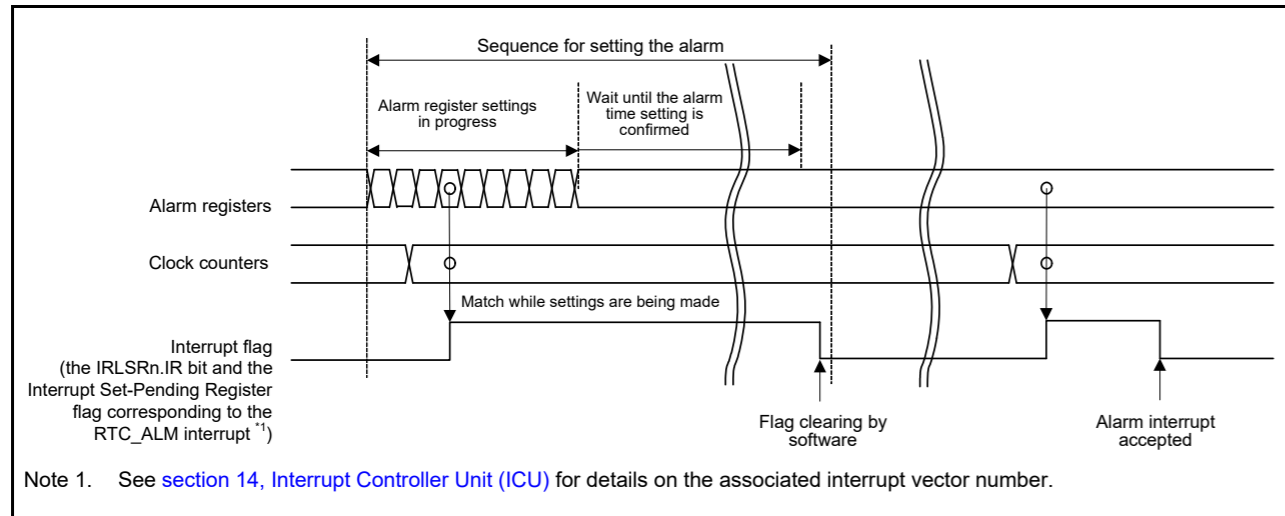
Sequence for setting the alarm

Alarm register settings in progress

Wait until the alarm time setting is confirmed

Alarm registers

Clock counters

Match while settings are being made

Interrupt flag (the IRLSRn.IR bit and the Interrupt Set-Pending Register flag corresponding to the RTC_ALM interrupt *1)

Flag clearing by software

Alarm interrupt accepted

Note 1. See section 14, Interrupt Controller Unit (ICU) for details on the associated interrupt vector number.